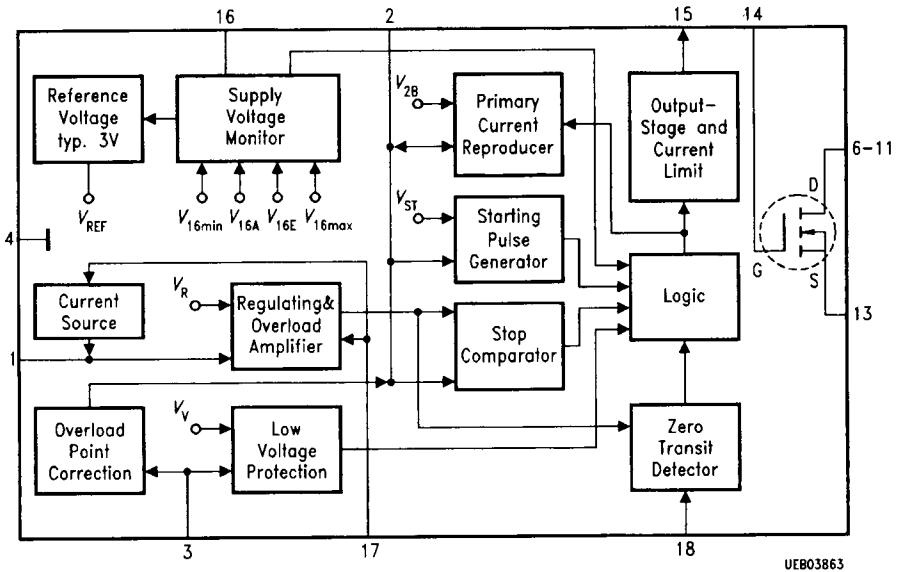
16

2

15

14

Reference Voltage typ. 3V

Supply Voltage Monitor

$V_{REF}$

$V_{16min}$ $V_{16A}$ $V_{16E}$ $V_{16max}$

$V_{2B}$

Primary Current Reproducer

Output-Stage and Current Limit

6–11

D

G

S

13

$V_{ST}$

Starting Pulse Generator

Logic

4

Current Source

$V_R$

Regulating& Overload Amplifier

Stop Comparator

1

Overload Point Correction

$V_V$

Low Voltage Protection

Zero Transit Detector

3

17

18

UEB03863